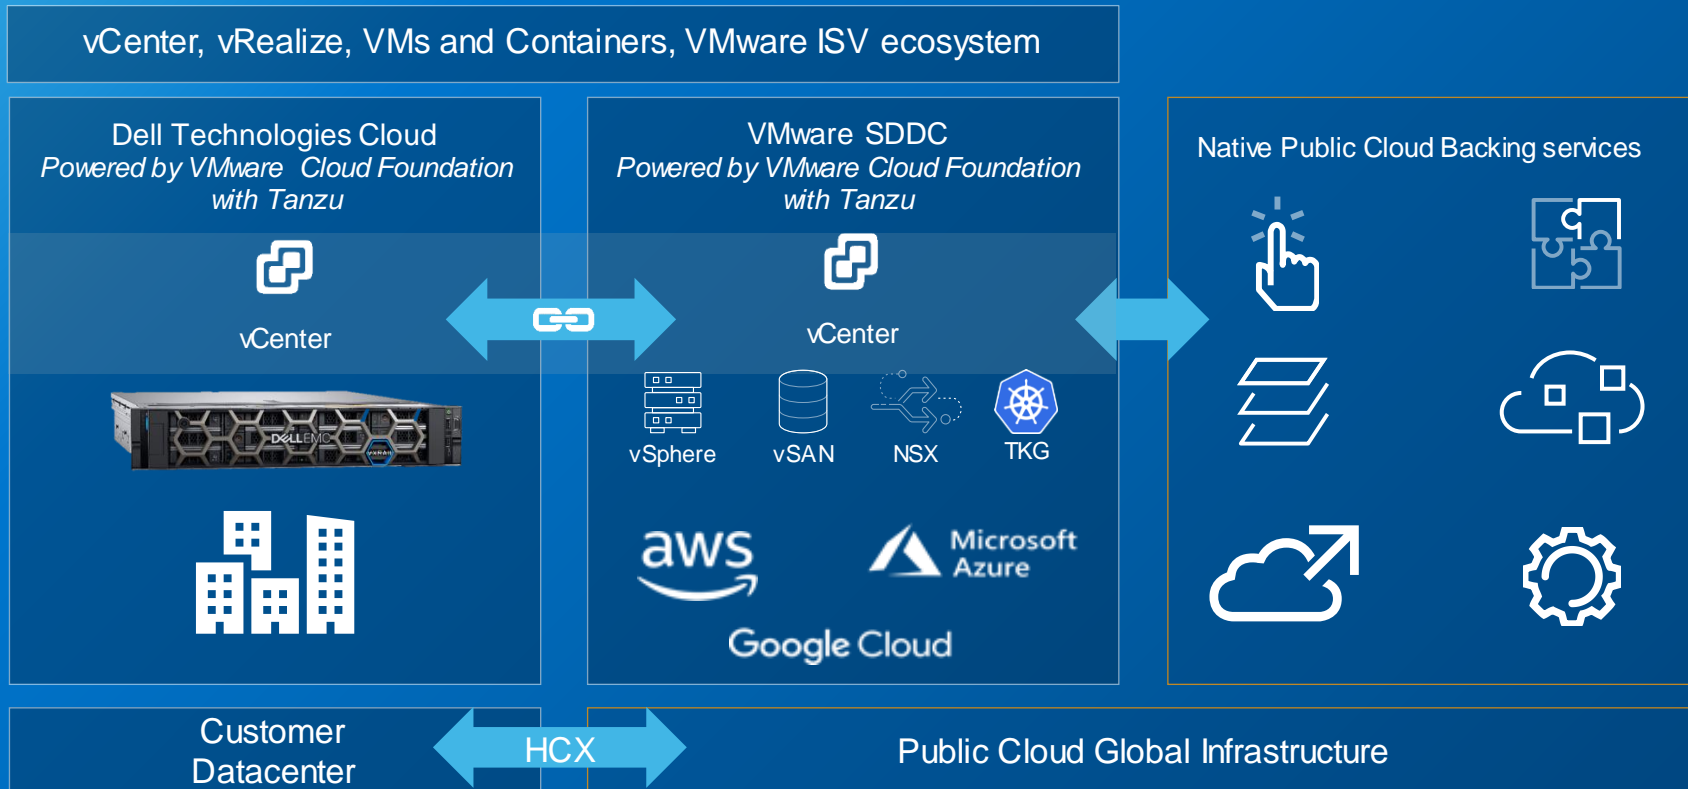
vCenter, vRealize, VMs and Containers, VMware ISV ecosystem

Dell Technologies Cloud
Powered by VMware Cloud Foundation with Tanzu

vCenter

DELLEMC

VMware SDDC
Powered by VMware Cloud Foundation with Tanzu

vCenter

vSphere

vSAN

NSX

TKG

aws

Microsoft Azure

Google Cloud

Native Public Cloud Backing services

Customer Datacenter

HCX

Public Cloud Global Infrastructure